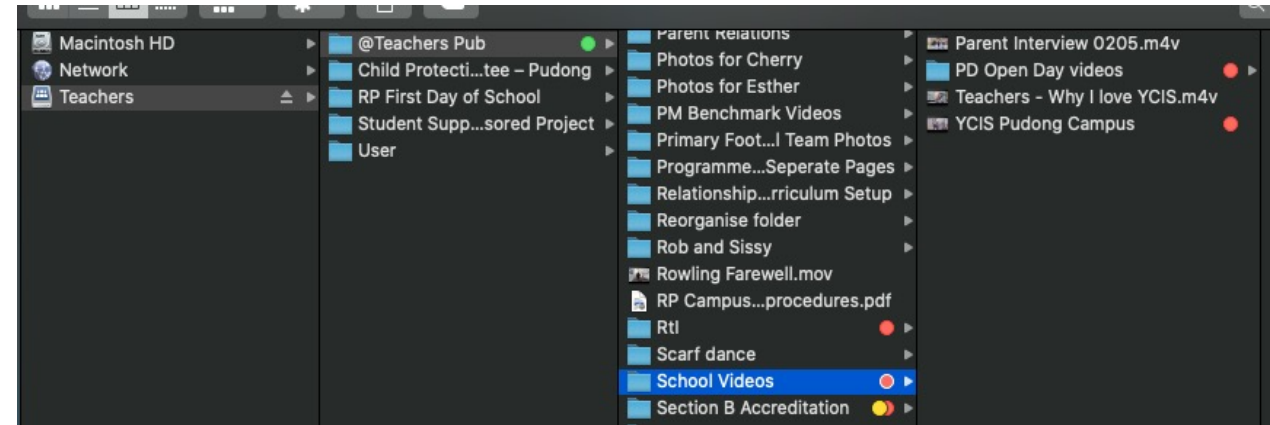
Macintosh HD
Network
Teachers

@Teachers Pub
Child Protecti…tee – Pudong
RP First Day of School
Student Supp…sored Project
User

Parent Relations
Photos for Cherry
Photos for Esther
PM Benchmark Videos
Primary Foot…l Team Photos
Programme…Seperate Pages
Relationship…rriculum Setup
Reorganise folder
Rob and Sissy
Rowling Farewell.mov
RP Campus…procedures.pdf
RtI
Scarf dance
School Videos
Section B Accreditation

Parent Interview 0205.m4v
PD Open Day videos
Teachers - Why I love YCIS.m4v
YCIS Pudong Campus